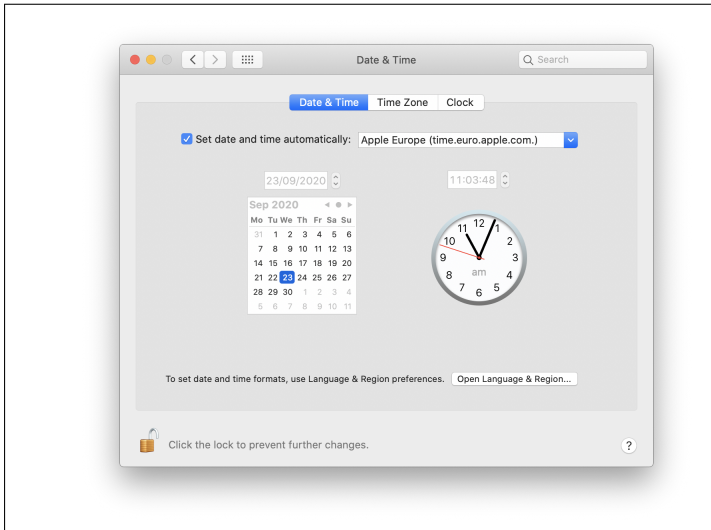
Date & Time

Search

Date & Time | Time Zone | Clock

Set date and time automatically: Apple Europe (time.euro.apple.com.)

23/09/2020

11:03:48

Sep 2020

| Mo | Tu | We | Th | Fr | Sa | Su |
|---|---|---|---|---|---|---|
| 31 | 1 | 2 | 3 | 4 | 5 | 6 |
| 7 | 8 | 9 | 10 | 11 | 12 | 13 |
| 14 | 15 | 16 | 17 | 18 | 19 | 20 |
| 21 | 22 | 23 | 24 | 25 | 26 | 27 |
| 28 | 29 | 30 | 1 | 2 | 3 | 4 |
| 5 | 6 | 7 | 8 | 9 | 10 | 11 |

12 1 2 3 4 5 6 7 8 9 10 11
am

To set date and time formats, use Language & Region preferences. Open Language & Region...

Click the lock to prevent further changes.

?